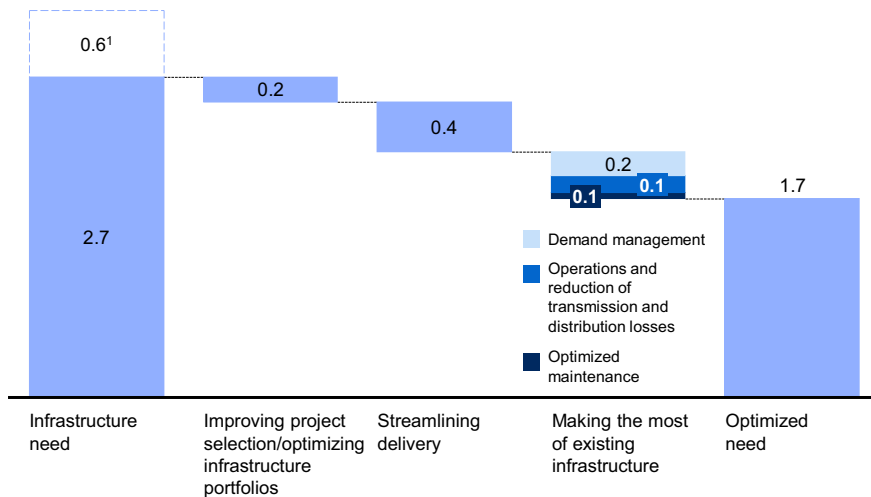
$0.6^1$

2.7

0.2

0.4

0.2

0.1

0.1

1.7

Demand management

Operations and reduction of transmission and distribution losses

Optimized maintenance

Infrastructure need

Improving project selection/optimizing infrastructure portfolios

Streamlining delivery

Making the most of existing infrastructure

Optimized need